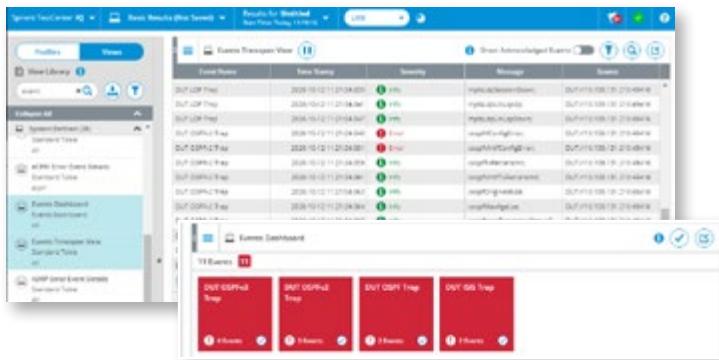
Spirent TestCenter IQ

Basic Results (Not Saved)

Results for Unstitled

Live

Profiles

Views

View Library

Collapse All

System Settings (All)

Standard Table

eCPRI Error Event Details

Standard Table

Events Dashboard

Events Dashboard

Events Timespan View

Standard Table

IGMP Error Event Details

Standard Table

Events Timespan View

Show Acknowledged Events

| Event Name | Time Stamp | Severity | Message | Source |
|---|---|---|---|---|
| DUT LDP Trap | 2020-10-12 11:21:24.000 | Info | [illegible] | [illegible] |
| DUT LDP Trap | 2020-10-12 11:21:24.000 | Info | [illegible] | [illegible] |
| DUT LDP Trap | 2020-10-12 11:21:24.000 | Info | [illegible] | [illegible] |
| DUT OSPFv2 Trap | 2020-10-12 11:21:24.000 | Error | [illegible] | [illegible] |
| DUT OSPFv3 Trap | 2020-10-12 11:21:24.000 | Error | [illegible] | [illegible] |
| DUT OSPF Trap | 2020-10-12 11:21:24.000 | Info | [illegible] | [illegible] |
| DUT OSPF Trap | 2020-10-12 11:21:24.000 | Info | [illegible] | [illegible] |
| DUT OSPF Trap | 2020-10-12 11:21:24.000 | Info | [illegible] | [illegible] |
| DUT OSPF Trap | 2020-10-12 11:21:24.000 | Info | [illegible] | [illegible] |

Events Dashboard

11 Events 11

DUT OSPFv3 Trap

4 Events

DUT OSPFv2 Trap

3 Events

DUT OSPF Trap

2 Events

DUT ISIS Trap

2 Events